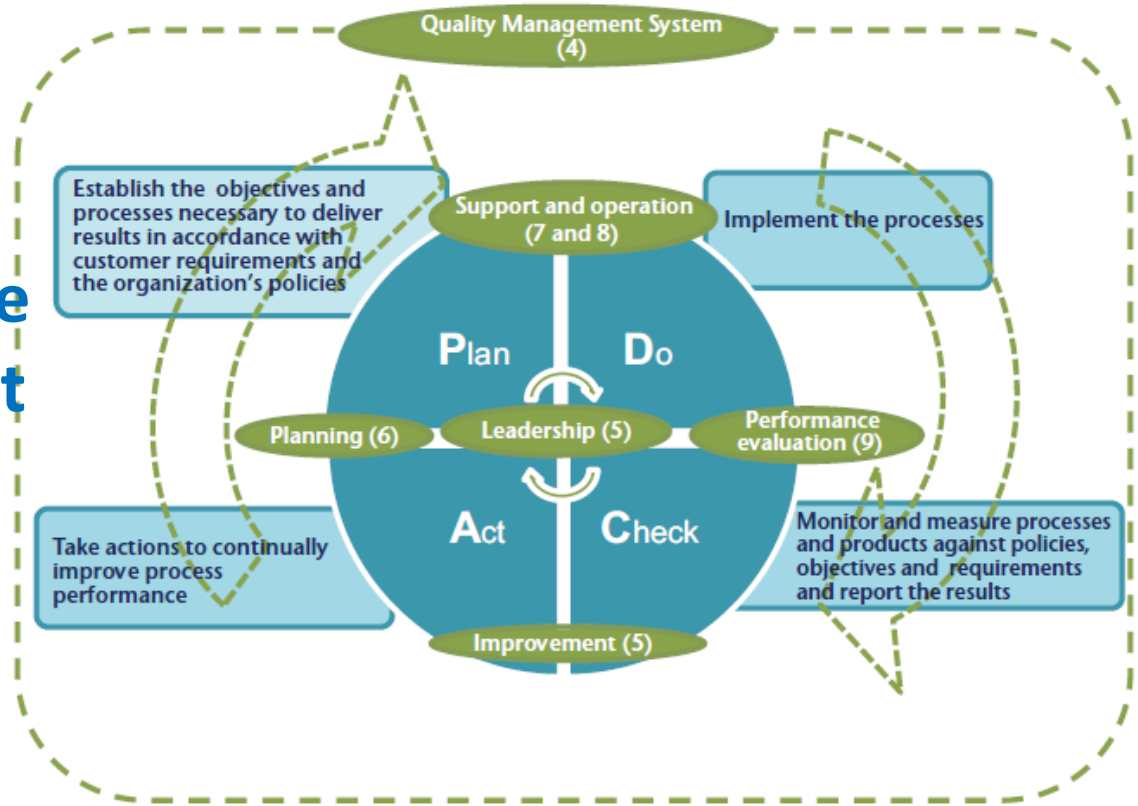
Quality Management System (4)

Establish the objectives and processes necessary to deliver results in accordance with customer requirements and the organization's policies

Support and operation (7 and 8)

Implement the processes

e

t

Plan

Do

Planning (6)

Leadership (5)

Performance evaluation (9)

Act

Check

Take actions to continually improve process performance

Monitor and measure processes and products against policies, objectives and requirements and report the results

Improvement (5)